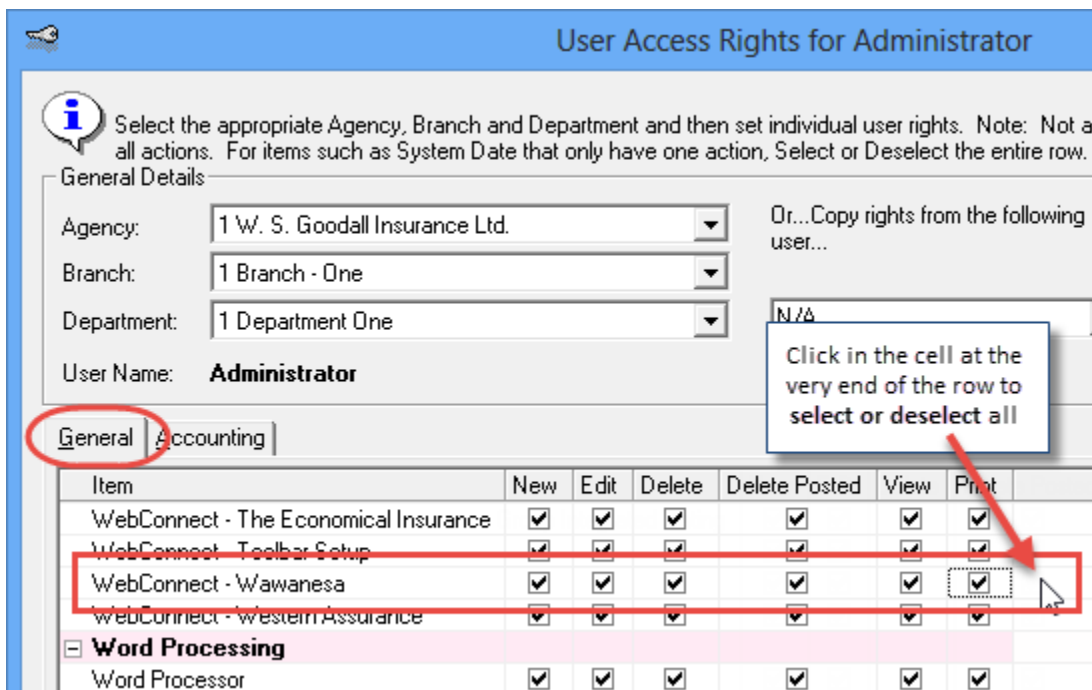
User Access Rights for Administrator

Select the appropriate Agency, Branch and Department and then set individual user rights. Note: Not a all actions. For items such as System Date that only have one action, Select or Deselect the entire row.

General Details

Agency: 1 W. S. Goodall Insurance Ltd.

Branch: 1 Branch - One

Department: 1 Department One

User Name: Administrator

Or...Copy rights from the following user...

N/A

Click in the cell at the very end of the row to select or deselect all

General | Accounting

| Item | New | Edit | Delete | Delete Posted | View | Print |
|---|---|---|---|---|---|---|
| WebConnect - The Economical Insurance | ☑ | ☑ | ☑ | ☑ | ☑ | ☑ |
| WebConnect - Toolbar Setup | ☑ | ☑ | ☑ | ☑ | ☑ | ☑ |
| WebConnect - Wawanesa | ☑ | ☑ | ☑ | ☑ | ☑ | ☑ |
| WebConnect - Western Assurance | ☑ | ☑ | ☑ | ☑ | ☑ | ☑ |
| ⊟ Word Processing | | | | | | |
| Word Processor | ☑ | ☑ | ☑ | ☑ | ☑ | ☑ |